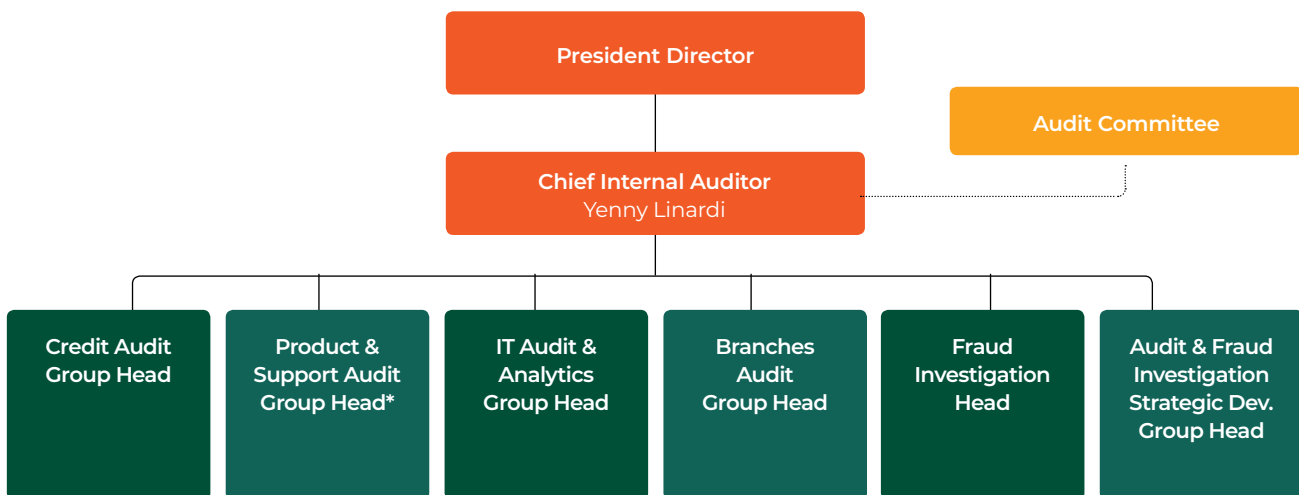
President Director

Audit Committee

Chief Internal Auditor
Yenny Linardi

Credit Audit Group Head

Product & Support Audit Group Head*

IT Audit & Analytics Group Head

Branches Audit Group Head

Fraud Investigation Head

Audit & Fraud Investigation Strategic Dev. Group Head